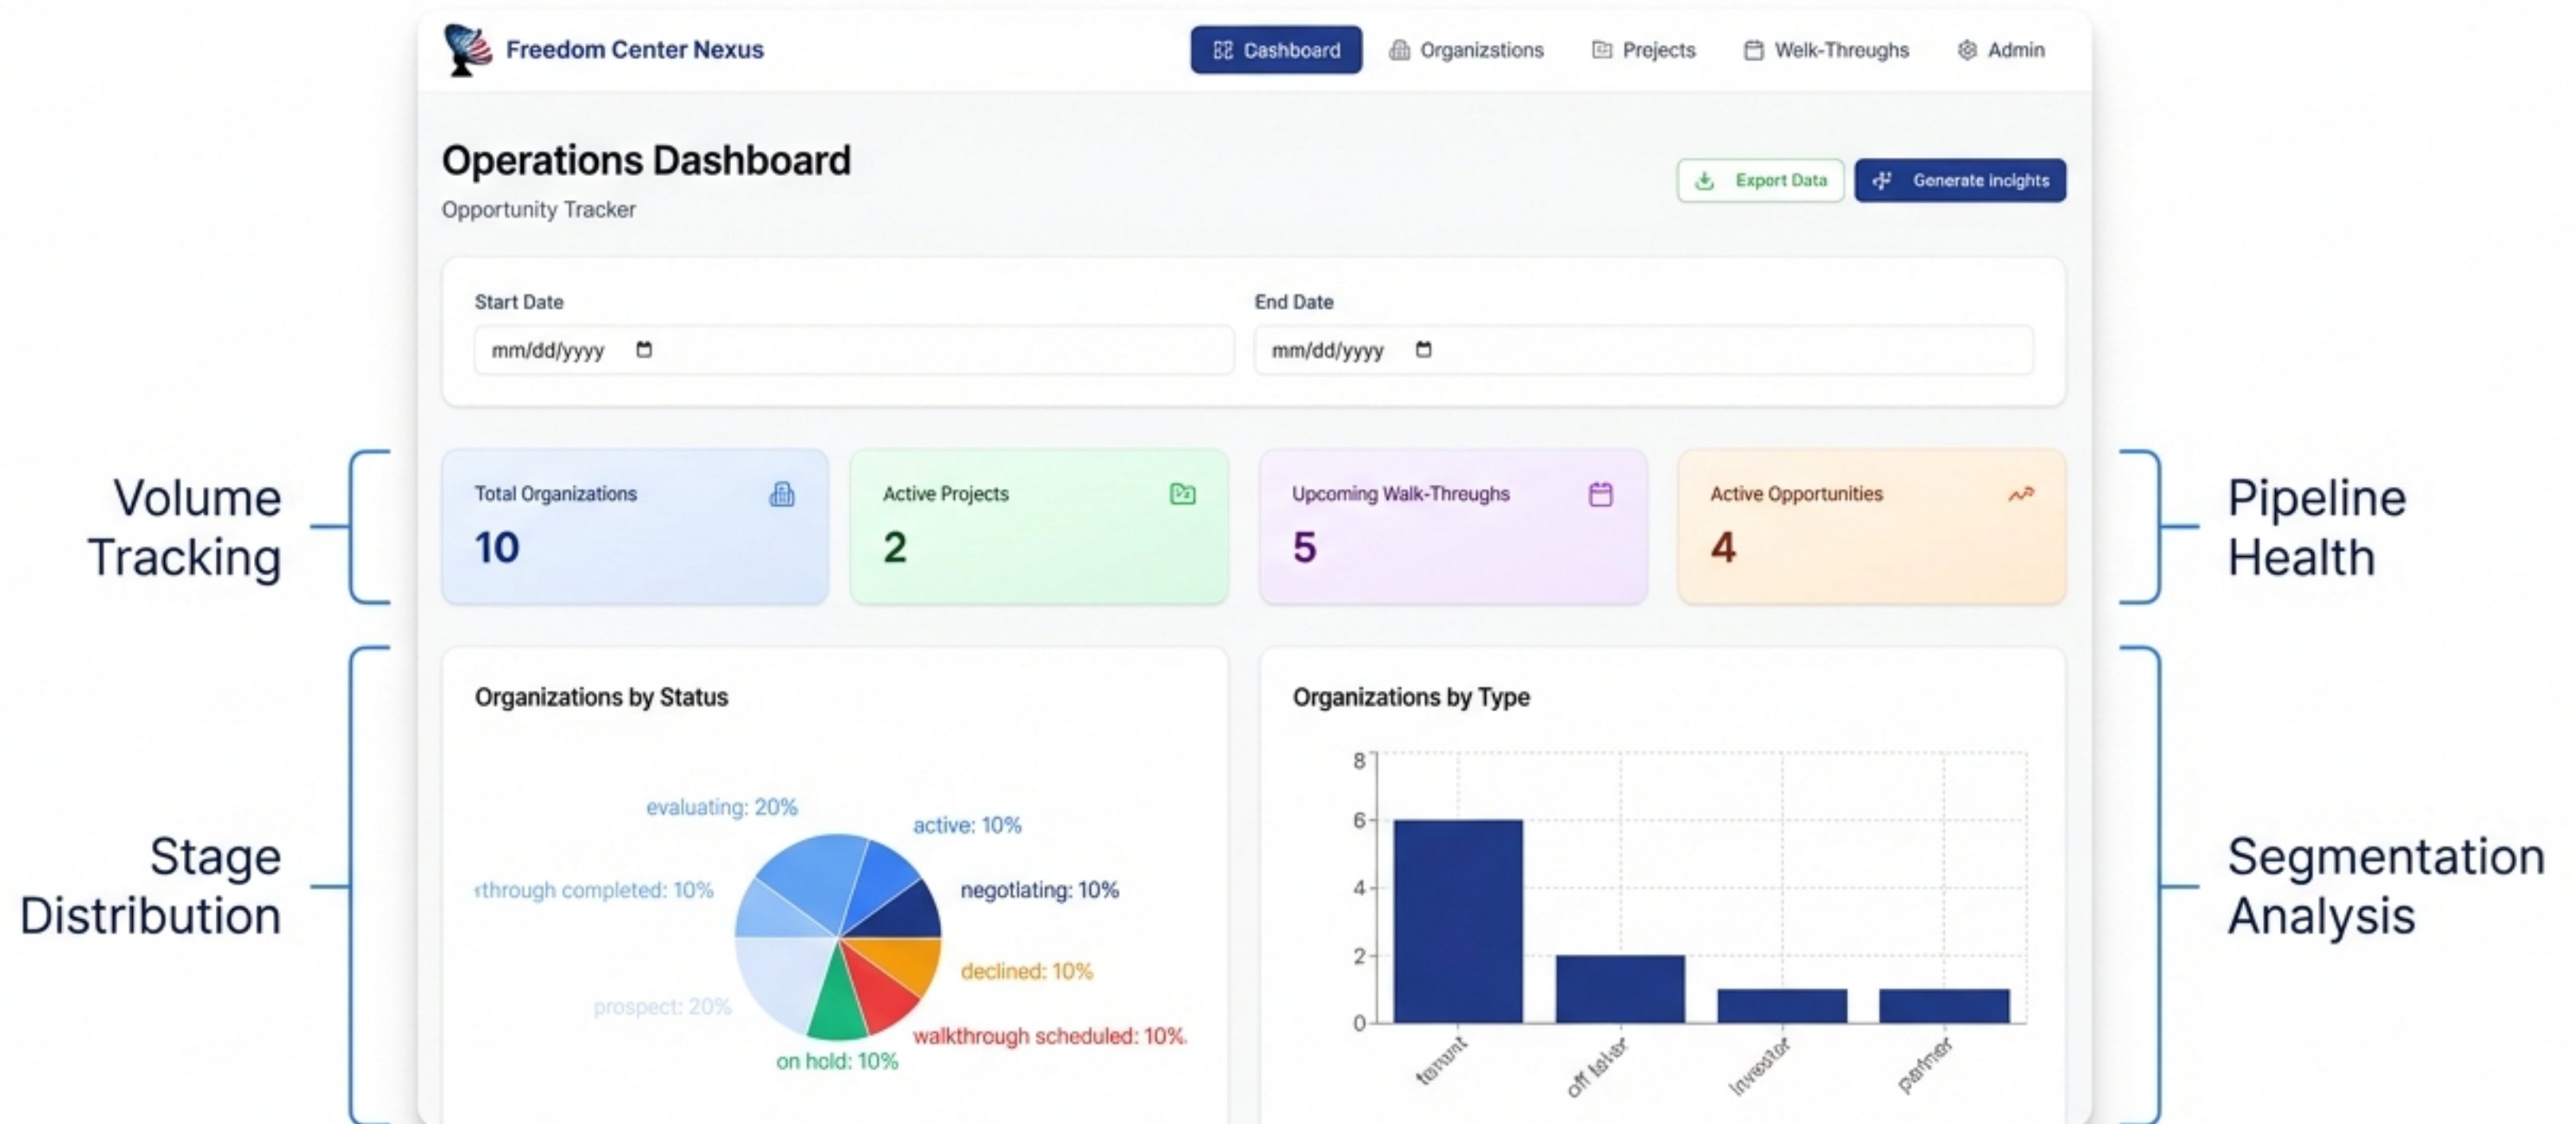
Freedom Center Nexus

Cashboard Organizstions Projects Welk-Throughs Admin

Operations Dashboard

Opportunity Tracker

Export Data Generate incights

Start Date
mm/dd/yyyy

End Date
mm/dd/yyyy

Volume Tracking

Total Organizations
10

Active Projects
2

Upcoming Walk-Throughs
5

Active Opportunities
4

Pipeline Health

Stage Distribution

Organizations by Status

evaluating: 20%
active: 10%
ıthrough completed: 10%
negotlating: 10%
declined: 10%
prospect: 20%
walkthrough scheduled: 10%
on hold: 10%

Organizations by Type

8
6
4
2
0

tenant
off taker
investor
partner

Segmentation Analysis